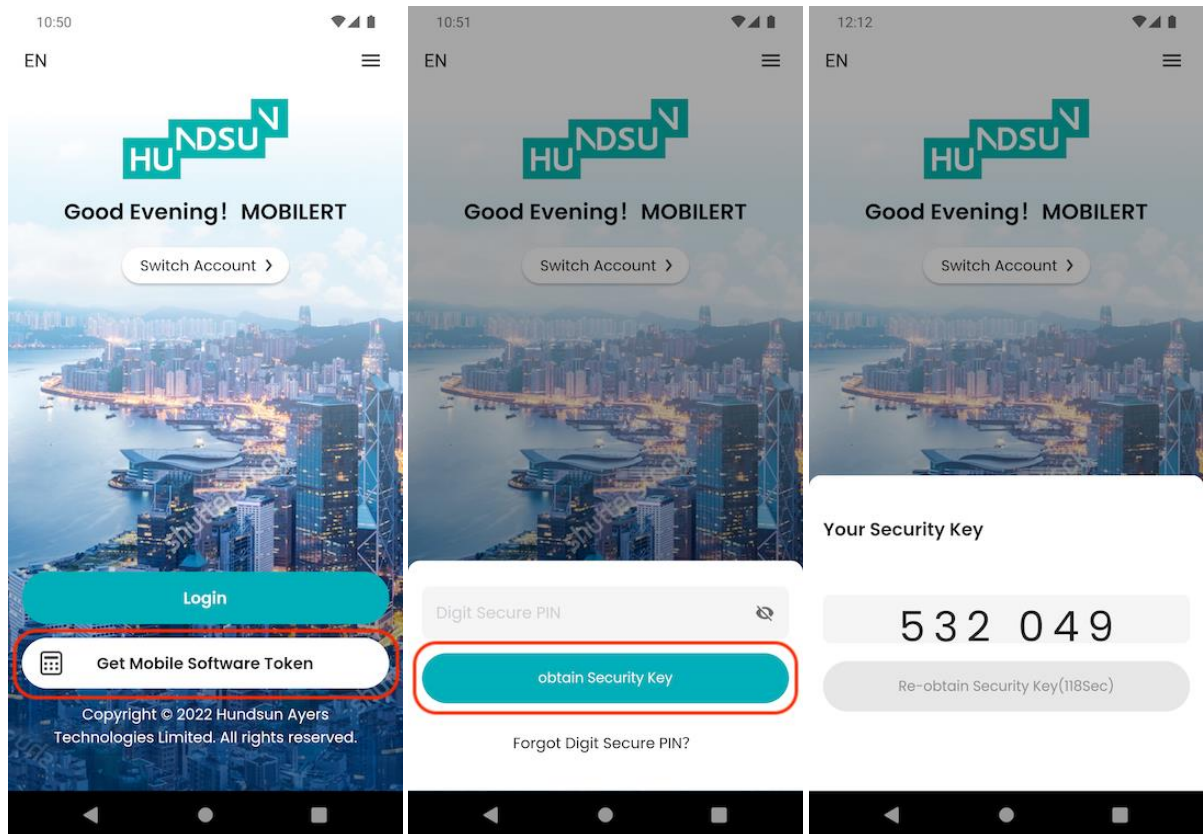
10:50

EN

HUNDSUN

Good Evening! MOBILERT

Switch Account ›

Login

Get Mobile Software Token

Copyright © 2022 Hundsun Ayers Technologies Limited. All rights reserved.

10:51

EN

HUNDSUN

Good Evening! MOBILERT

Switch Account ›

Digit Secure PIN

obtain Security Key

Forgot Digit Secure PIN?

12:12

EN

HUNDSUN

Good Evening! MOBILERT

Switch Account ›

Your Security Key

532 049

Re-obtain Security Key(118Sec)